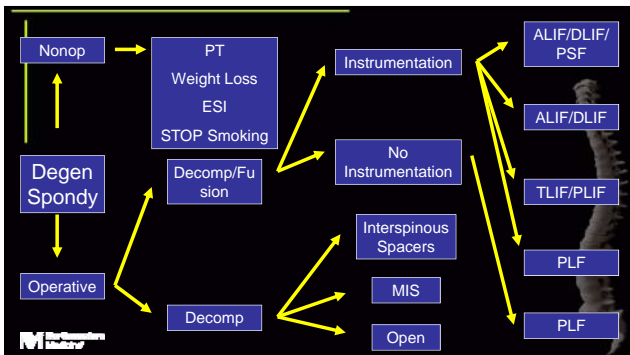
Nonop

PT
Weight Loss
ESI
STOP Smoking

Instrumentation

ALIF/DLIF/PSF

ALIF/DLIF

Degen Spondy

Decomp/Fusion

No Instrumentation

TLIF/PLIF

Interspinous Spacers

PLF

Operative

MIS

Decomp

PLF

Open

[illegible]